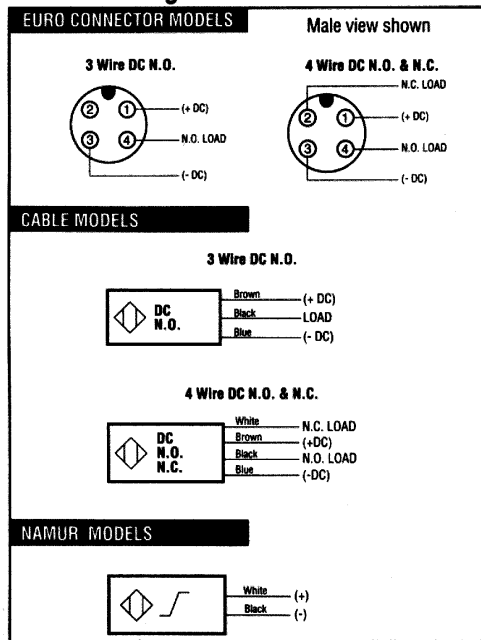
EURO CONNECTOR MODELS

Male view shown

3 Wire DC N.O.

2 1 (+ DC)
3 4 N.O. LOAD
(- DC)

4 Wire DC N.O. & N.C.

N.C. LOAD
2 1 (+ DC)
3 4 N.O. LOAD
(- DC)

CABLE MODELS

3 Wire DC N.O.

DC
N.O.

Brown (+ DC)
Black LOAD
Blue (- DC)

4 Wire DC N.O. & N.C.

DC
N.O.
N.C.

White N.C. LOAD
Brown (+DC)
Black N.O. LOAD
Blue (-DC)

NAMUR MODELS

White (+)
Black (-)